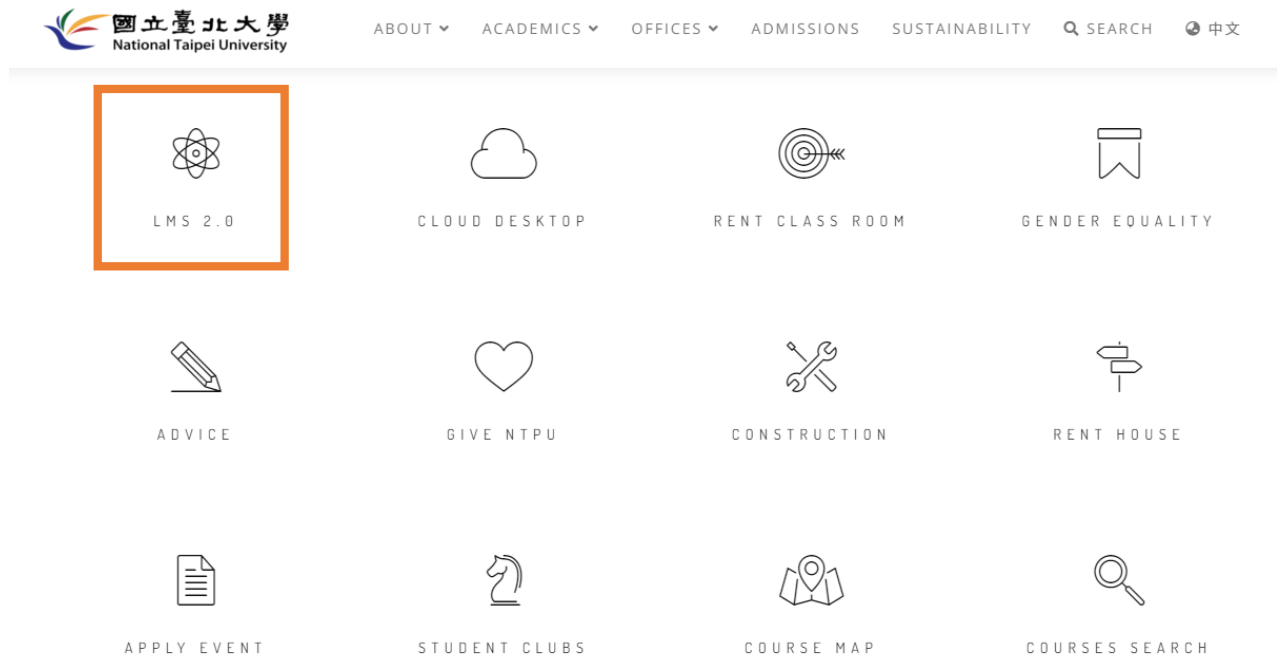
國立臺北大學
National Taipei University

ABOUT ACADEMICS OFFICES ADMISSIONS SUSTAINABILITY SEARCH 中文

LMS 2.0

CLOUD DESKTOP

RENT CLASS ROOM

GENDER EQUALITY

ADVICE

GIVE NTPU

CONSTRUCTION

RENT HOUSE

APPLY EVENT

STUDENT CLUBS

COURSE MAP

COURSES SEARCH